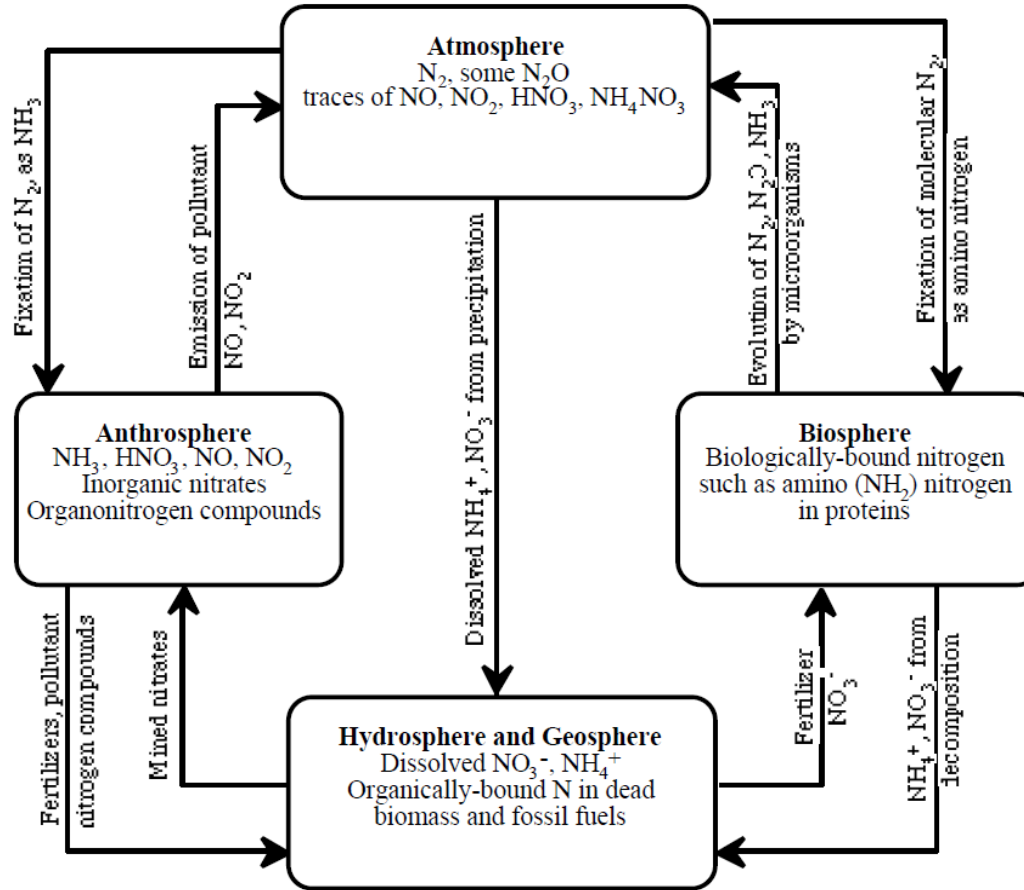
Atmosphere
$N_2$, some $N_2O$
traces of NO, $NO_2$, $HNO_3$, $NH_4NO_3$

Fixation of $N_2$, as $NH_3$

Emission of pollutant NO, $NO_2$

Dissolved $NH_4^+$, $NO_3^-$ from precipitation

Evolution of $N_2$, $N_2O$, $NH_3$ by microorganisms

Fixation of molecular $N_2$, as amino nitrogen

Anthrosphere
$NH_3$, $HNO_3$, NO, $NO_2$
Inorganic nitrates
Organonitrogen compounds

Biosphere
Biologically-bound nitrogen such as amino ($NH_2$) nitrogen in proteins

Fertilizers, pollutant nitrogen compounds

Mined nitrates

Fertilizer $NO_3^-$

$NH_4^+$, $NO_3^-$ from decomposition

Hydrosphere and Geosphere
Dissolved $NO_3^-$, $NH_4^+$
Organically-bound N in dead biomass and fossil fuels